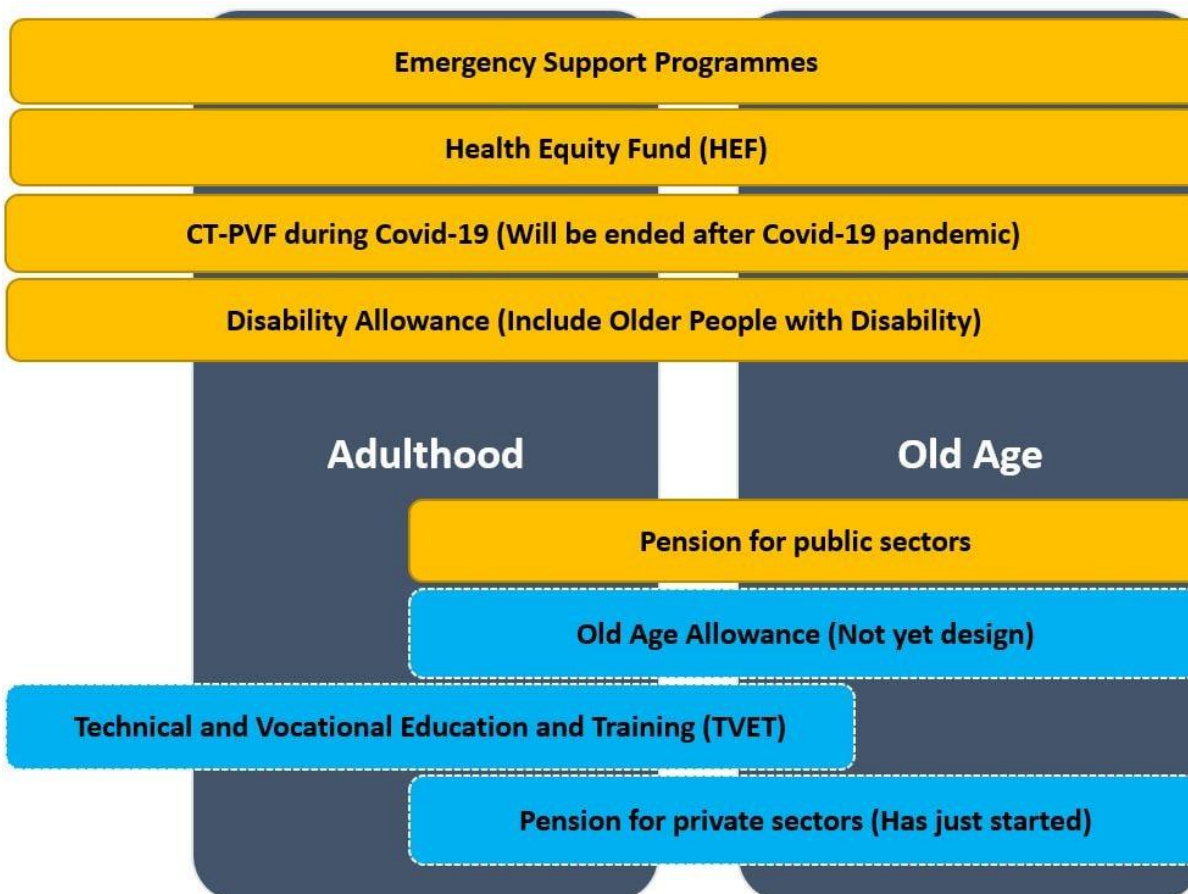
Emergency Support Programmes

Health Equity Fund (HEF)

CT-PVF during Covid-19 (Will be ended after Covid-19 pandemic)

Disability Allowance (Include Older People with Disability)

Adulthood

Old Age

Pension for public sectors

Old Age Allowance (Not yet design)

Technical and Vocational Education and Training (TVET)

Pension for private sectors (Has just started)